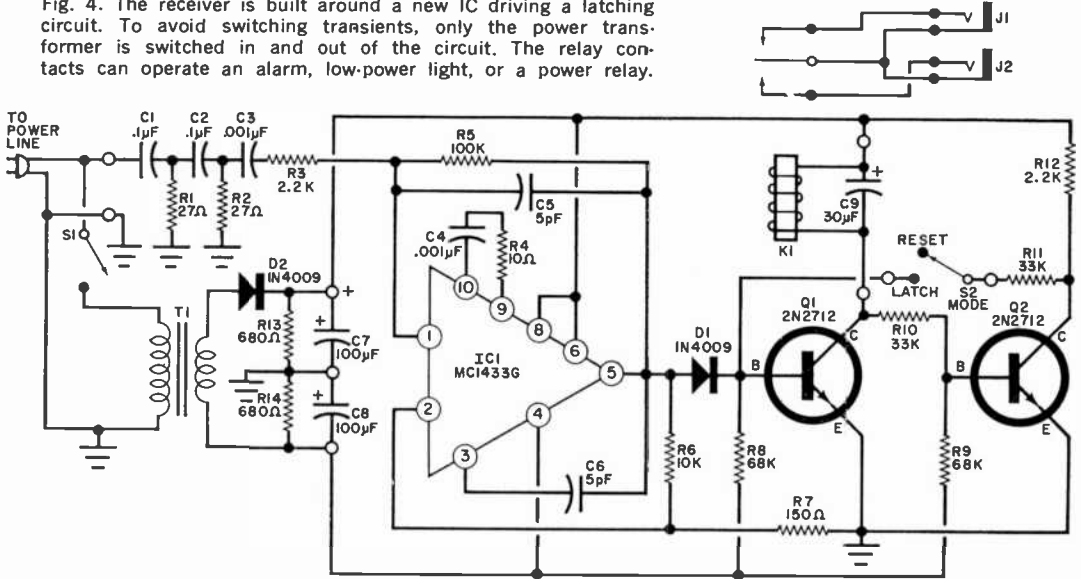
Fig. 4. The receiver is built around a new IC driving a latching circuit. To avoid switching transients, only the power transformer is switched in and out of the circuit. The relay contacts can operate an alarm, low-power light, or a power relay.

V J1
V J2

TO POWER LINE
C1 .1µF
C2 .1µF
C3 .001µF
R1 27Ω
R2 27Ω
R3 2.2 K
R5 100K
C5 5pF
C4 .001µF
R4 10Ω
S1
T1
D2 1N4009
R13 680Ω
R14 680Ω
C7 100µF
C8 100µF
IC1 MC1433G
1
2
3
4
5
6
8
9
10
C6 5pF
D1 1N4009
R6 10K
R8 68K
R7 150Ω
K1
C9 30µF
RESET
LATCH
S2 MODE
R11 33K
R12 2.2K
Q1 2N2712
Q2 2N2712
R10 33K
R9 68K
B
C
E
B
C
E